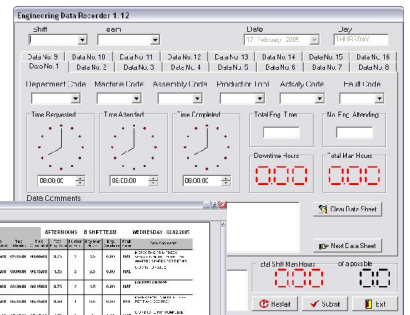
Engineering Data Recorder 1.12

Shift
eam
Date
17 February 2005
Day
THURSDAY

Data No. 9
Data No. 10
Data No. 11
Data No. 12
Data No. 13
Data No. 14
Data No. 15
Data No. 16
Data No. 1
Data No. 2
Data No. 3
Data No. 4
Data No. 5
Data No. 6
Data No. 7
Data No. 8

Department Code
Machine Code
Assembly Code
Production Tool
Activity Code
Fault Code

Time Requested
Time Attended
Time Completed
Total Eng. Time
No. Eng. Attending

08:00:00
08:00:00
08:00:00

Downtime Hours
000
Total Man Hours
000

Data Comments

Clear Data Sheet

Next Data Sheet

AFTERNOONS B SHIFTTEAM WEDNESDAY 02.02.2005

otal Shift Man Hours
of a possible
000
00

Restart
Submit
Exit